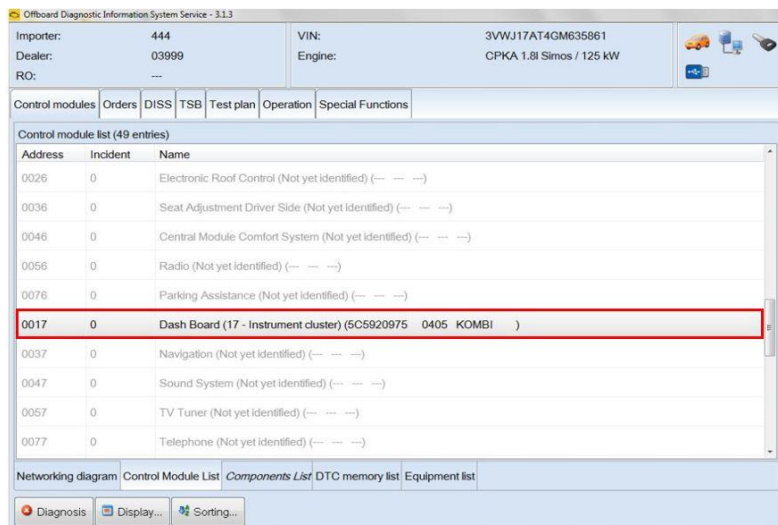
Offboard Diagnostic Information System Service - 3.1.3

| Importer: | 444 | VIN: | 3VWJ17AT4GM635861 |
|---|---|---|---|
| Dealer: | 03999 | Engine: | CPKA 1.8l Simos / 125 kW |
| RO: | --- | | |

Control modules | Orders | DISS | TSB | Test plan | Operation | Special Functions

Control module list (49 entries)

| Address | Incident | Name |
|---|---|---|
| 0026 | 0 | Electronic Roof Control (Not yet identified) (--- --- ---) |
| 0036 | 0 | Seat Adjustment Driver Side (Not yet identified) (--- --- ---) |
| 0046 | 0 | Central Module Comfort System (Not yet identified) (--- --- ---) |
| 0056 | 0 | Radio (Not yet identified) (--- --- ---) |
| 0076 | 0 | Parking Assistance (Not yet identified) (--- --- ---) |
| 0017 | 0 | Dash Board (17 - Instrument cluster) (5C5920975 0405 KOMBI ) |
| 0037 | 0 | Navigation (Not yet identified) (--- --- ---) |
| 0047 | 0 | Sound System (Not yet identified) (--- --- ---) |
| 0057 | 0 | TV Tuner (Not yet identified) (--- --- ---) |
| 0077 | 0 | Telephone (Not yet identified) (--- --- ---) |

Networking diagram | Control Module List | Components List | DTC memory list | Equipment list

Diagnosis | Display... | Sorting...